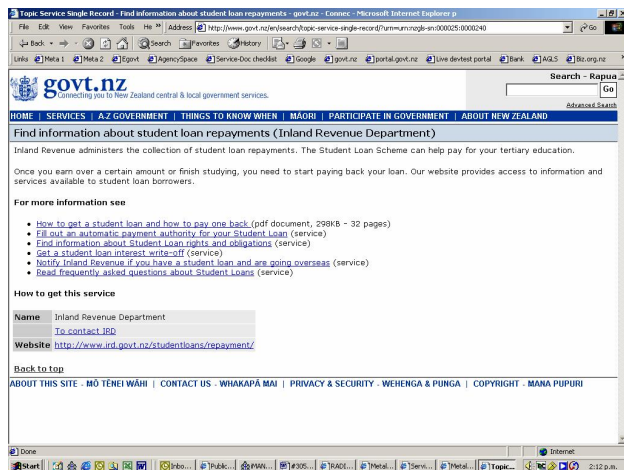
Topic Service Single Record - Find information about student loan repayments - govt.nz - Connec - Microsoft Internet Explorer p

File Edit View Favorites Tools He » Address http://www.govt.nz/en/search/topic-service-single-record/?urn=urn:nzgls-sn:000025:0000240 Go

Back Search Favorites History

Links Meta 1 Meta 2 Egovt AgencySpace Service-Doc checklist Google govt.nz portal.govt.nz Live devtest portal Bank AGLS Biz.org.nz

govt.nz
Connecting you to New Zealand central & local government services.

Search - Rapua
Go
Advanced Search

HOME | SERVICES | A-Z GOVERNMENT | THINGS TO KNOW WHEN | MĀORI | PARTICIPATE IN GOVERNMENT | ABOUT NEW ZEALAND

Find information about student loan repayments (Inland Revenue Department)

Inland Revenue administers the collection of student loan repayments. The Student Loan Scheme can help pay for your tertiary education.

Once you earn over a certain amount or finish studying, you need to start paying back your loan. Our website provides access to information and services available to student loan borrowers.

For more information see

- How to get a student loan and how to pay one back (pdf document, 298KB - 32 pages)
- Fill out an automatic payment authority for your Student Loan (service)
- Find information about Student Loan rights and obligations (service)
- Get a student loan interest write-off (service)
- Notify Inland Revenue if you have a student loan and are going overseas (service)
- Read frequently asked questions about Student Loans (service)

How to get this service

| Name | Inland Revenue Department |
|---|---|
| | To contact IRD |
| Website | http://www.ird.govt.nz/studentloans/repayment/ |

Back to top

ABOUT THIS SITE - MŌ TĒNEI WĀHI | CONTACT US - WHAKAPĀ MAI | PRIVACY & SECURITY - WEHENGA & PUNGA | COPYRIGHT - MANA PUPURI

Done Internet

Start Inbo... Publ... MAN... #305... RADI... Metal... Servi... Metal... Topic... 2:12 p.m.